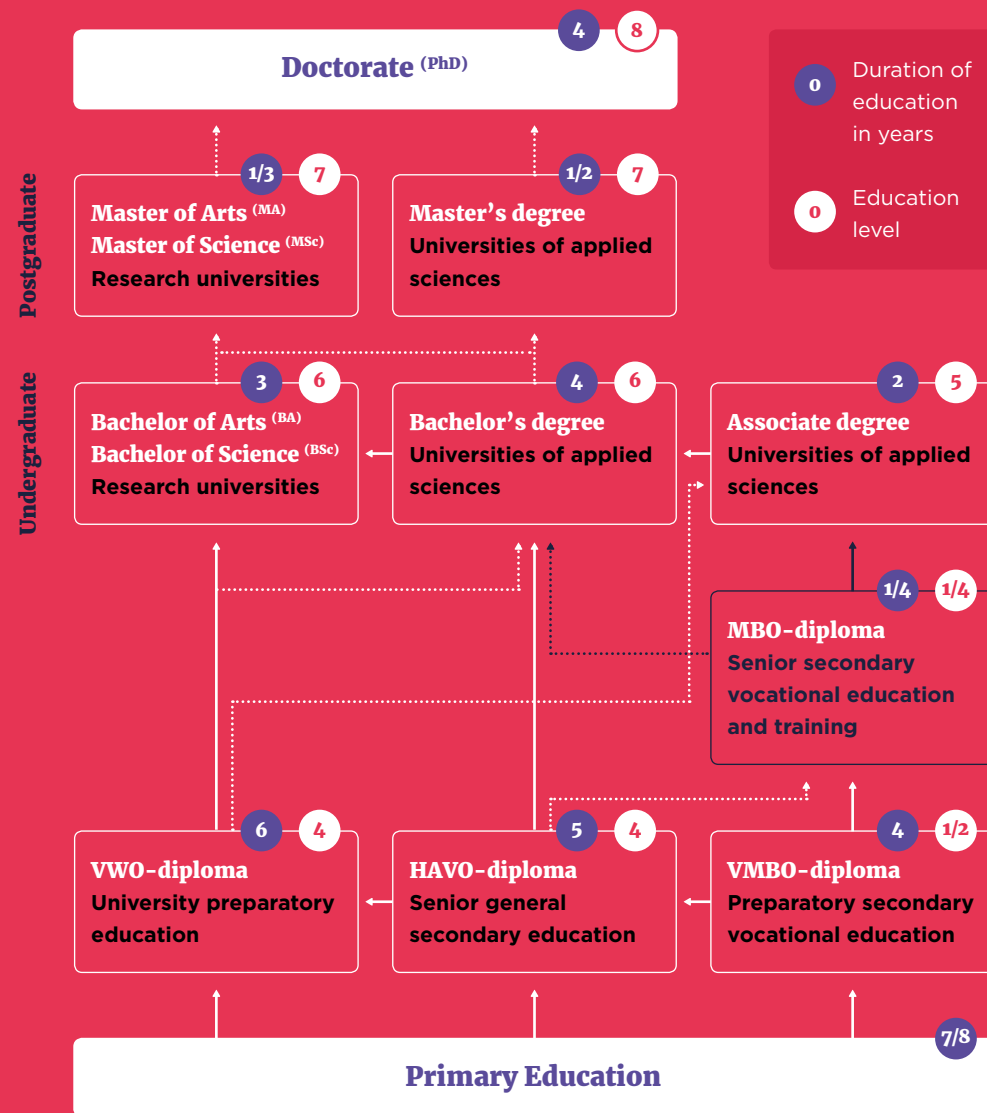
4 8
Doctorate (PhD)

0 Duration of education in years

0 Education level

Postgraduate

1/3 7
Master of Arts (MA)
Master of Science (MSc)
Research universities

1/2 7
Master's degree
Universities of applied sciences

Undergraduate

3 6
Bachelor of Arts (BA)
Bachelor of Science (BSc)
Research universities

4 6
Bachelor's degree
Universities of applied sciences

2 5
Associate degree
Universities of applied sciences

1/4 1/4
MBO-diploma
Senior secondary vocational education and training

6 4
VWO-diploma
University preparatory education

5 4
HAVO-diploma
Senior general secondary education

4 1/2
VMBO-diploma
Preparatory secondary vocational education

7/8
Primary Education